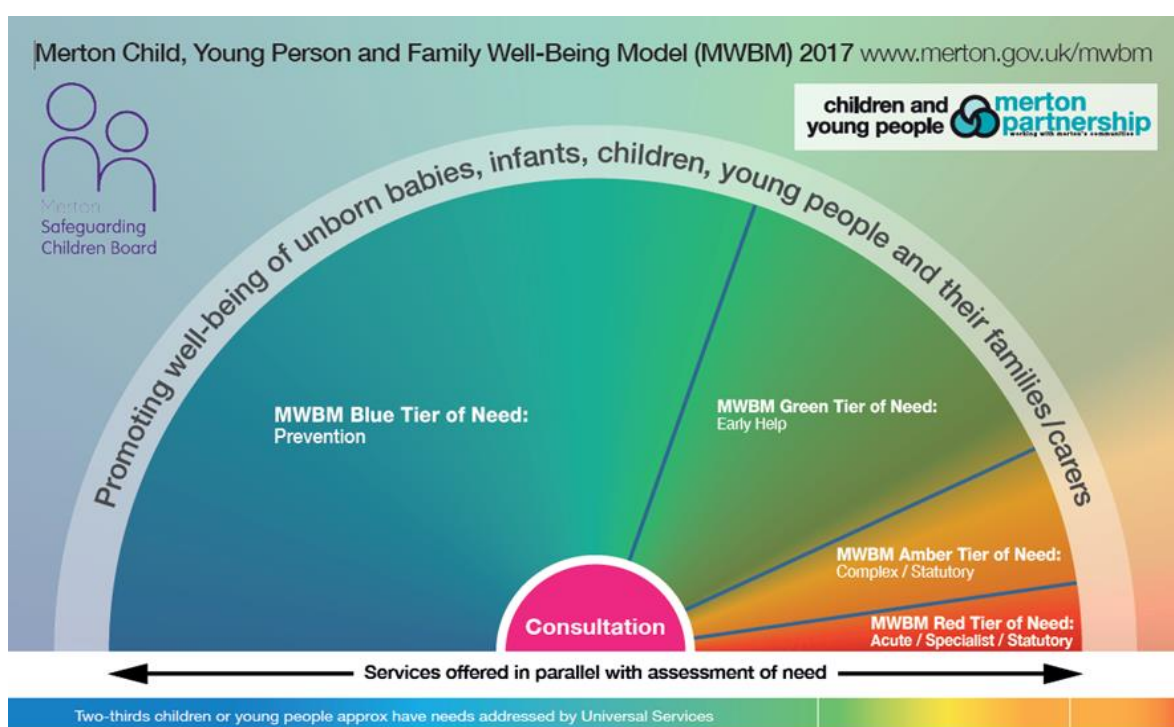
Merton Child, Young Person and Family Well-Being Model (MWBM) 2017 www.merton.gov.uk/mwbm

Merton Safeguarding Children Board

children and young people merton partnership working with merton's communities

Promoting well-being of unborn babies, infants, children, young people and their families/carers

MWBM Blue Tier of Need: Prevention

MWBM Green Tier of Need: Early Help

MWBM Amber Tier of Need: Complex / Statutory

MWBM Red Tier of Need: Acute / Specialist / Statutory

Consultation

Services offered in parallel with assessment of need

Two-thirds children or young people approx have needs addressed by Universal Services